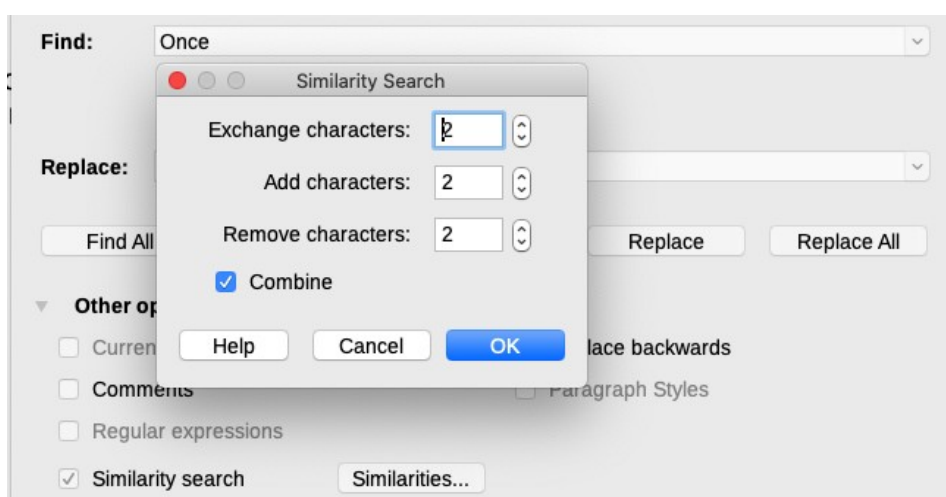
Find: Once

Similarity Search

Exchange characters: 2

Add characters: 2

Remove characters: 2

Combine

Help Cancel OK

Replace:

Find All

Replace Replace All

Other op

Curren

lace backwards

Comments

Paragraph Styles

Regular expressions

Similarity search Similarities...